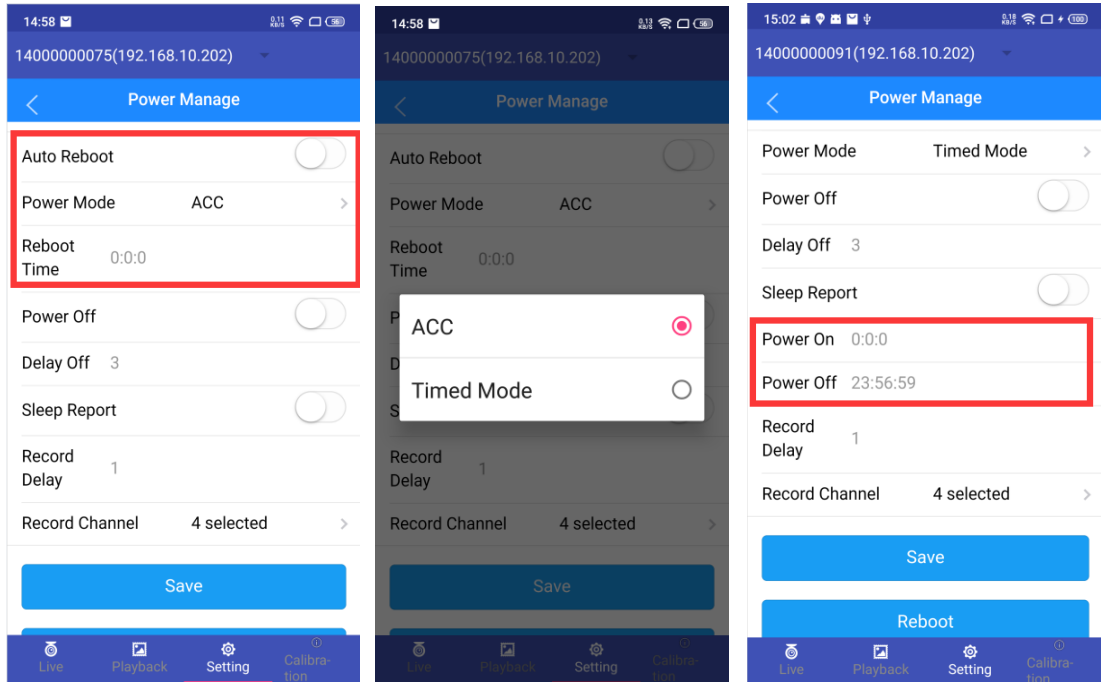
14:58
0.11 KB/S 56
14000000075(192.168.10.202)
Power Manage
Auto Reboot
Power Mode ACC
Reboot Time 0:0:0
Power Off
Delay Off 3
Sleep Report
Record Delay 1
Record Channel 4 selected
Save
Live Playback Setting Calibration

14:58
0.13 KB/S 56
14000000075(192.168.10.202)
Power Manage
Auto Reboot
Power Mode ACC
Reboot Time 0:0:0
ACC
Timed Mode
Record Delay 1
Record Channel 4 selected
Save
Live Playback Setting Calibration

15:02
0.18 KB/S 100
14000000091(192.168.10.202)
Power Manage
Power Mode Timed Mode
Power Off
Delay Off 3
Sleep Report
Power On 0:0:0
Power Off 23:56:59
Record Delay 1
Record Channel 4 selected
Save
Reboot
Live Playback Setting Calibration